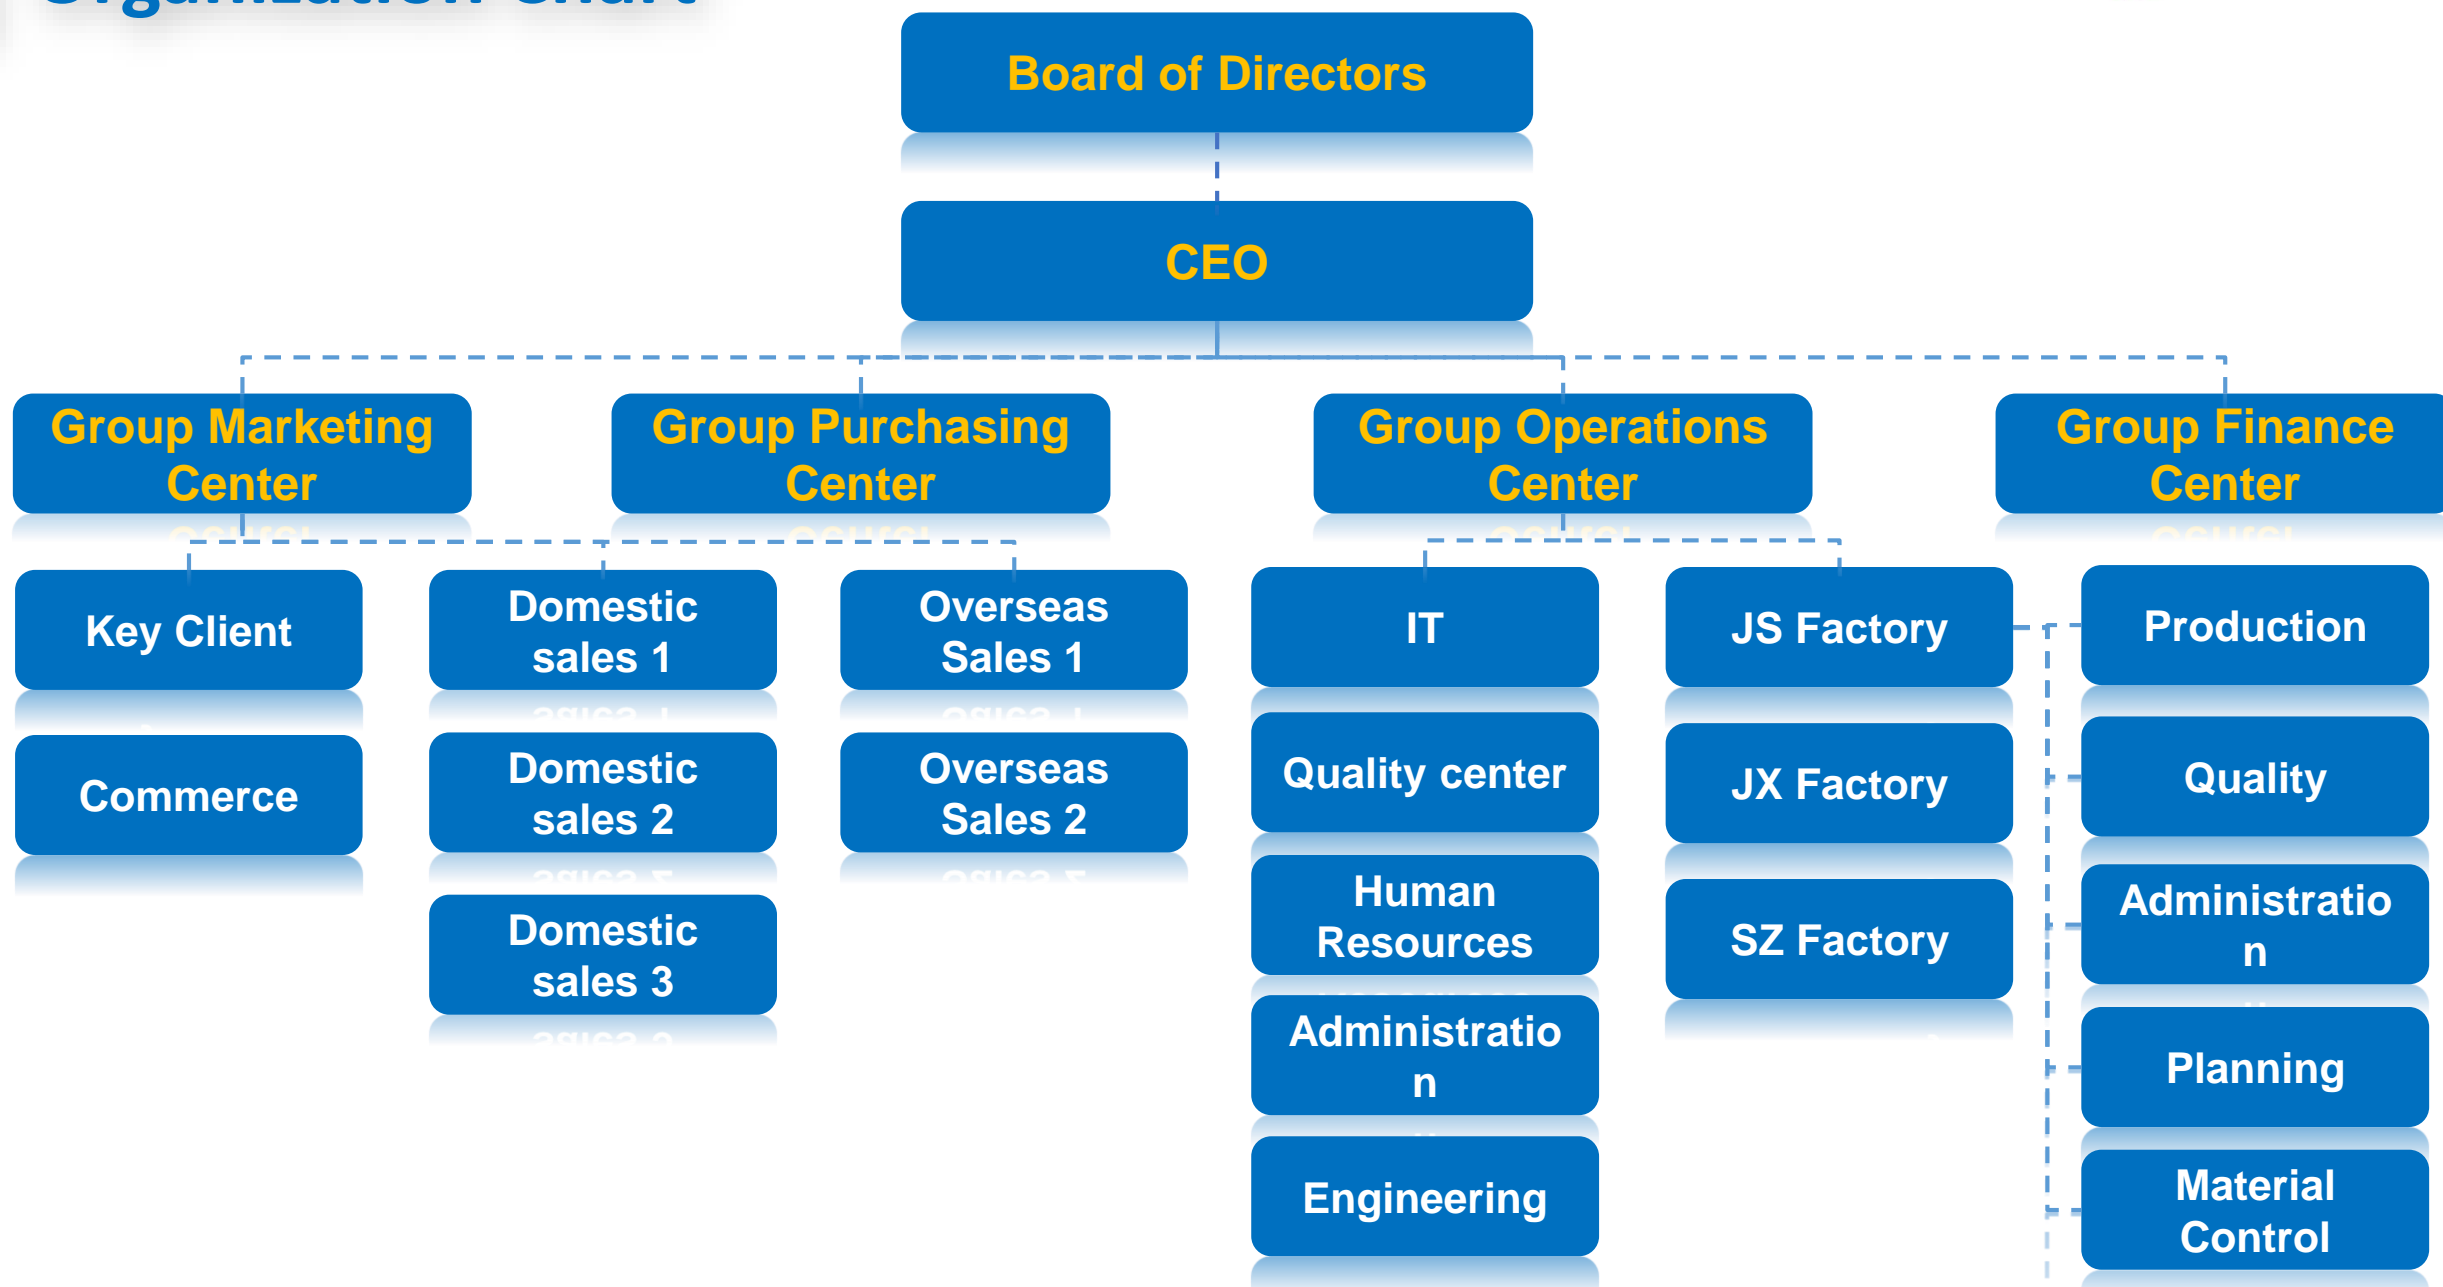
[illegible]

Board of Directors

CEO

Group Marketing Center

Group Purchasing Center

Group Operations Center

Group Finance Center

Key Client

Commerce

Domestic sales 1

Domestic sales 2

Domestic sales 3

Overseas Sales 1

Overseas Sales 2

IT

Quality center

Human Resources

Administratio n

Engineering

JS Factory

JX Factory

SZ Factory

Production

Quality

Administratio n

Planning

Material Control